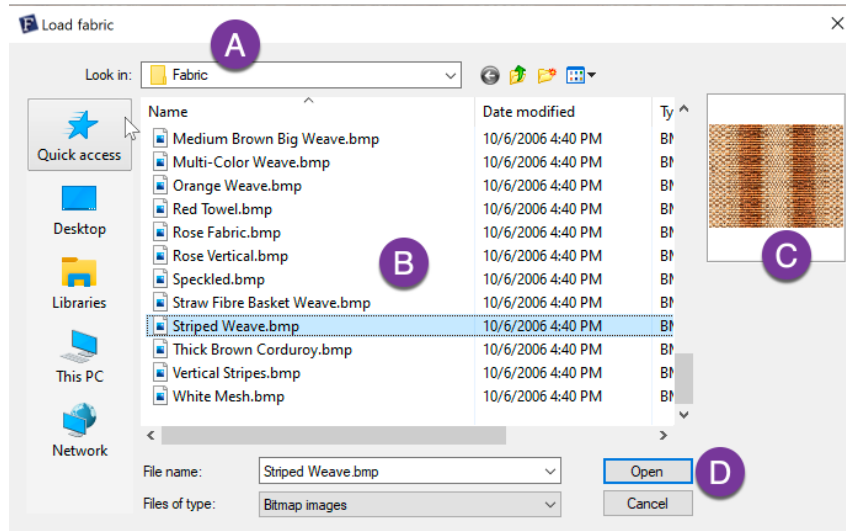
Load fabric

A

Look in: Fabric

Quick access

Desktop

Libraries

This PC

Network

| Name | Date modified | Ty |
|---|---|---|
| Medium Brown Big Weave.bmp | 10/6/2006 4:40 PM | BI |
| Multi-Color Weave.bmp | 10/6/2006 4:40 PM | BI |
| Orange Weave.bmp | 10/6/2006 4:40 PM | BI |
| Red Towel.bmp | 10/6/2006 4:40 PM | BI |
| Rose Fabric.bmp | 10/6/2006 4:40 PM | BI |
| Rose Vertical.bmp | 10/6/2006 4:40 PM | BI |
| Speckled.bmp | 10/6/2006 4:40 PM | BI |
| Straw Fibre Basket Weave.bmp | 10/6/2006 4:40 PM | BI |
| Striped Weave.bmp | 10/6/2006 4:40 PM | BI |
| Thick Brown Corduroy.bmp | 10/6/2006 4:40 PM | BI |
| Vertical Stripes.bmp | 10/6/2006 4:40 PM | BI |
| White Mesh.bmp | 10/6/2006 4:40 PM | BI |

B

C

File name: Striped Weave.bmp

Files of type: Bitmap images

Open

D

Cancel